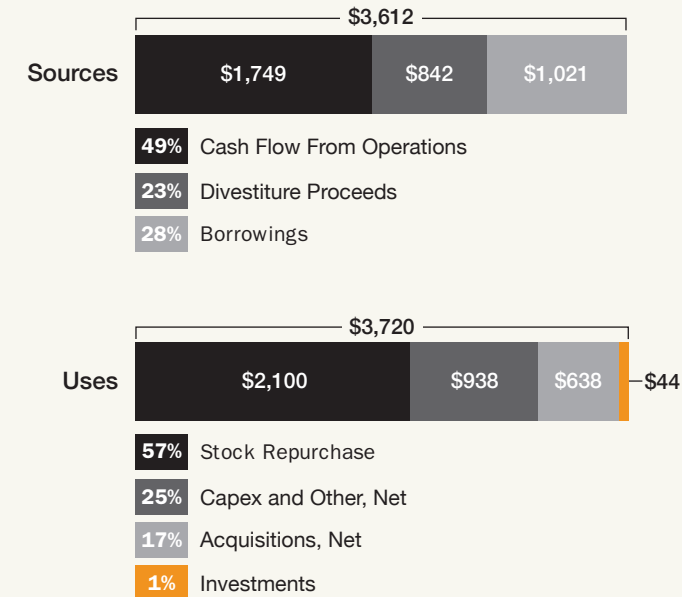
$3,612

Sources

$1,749 $842 $1,021

49% Cash Flow From Operations

23% Divestiture Proceeds

28% Borrowings

$3,720

Uses

$2,100 $938 $638 $44

57% Stock Repurchase

25% Capex and Other, Net

17% Acquisitions, Net

1% Investments